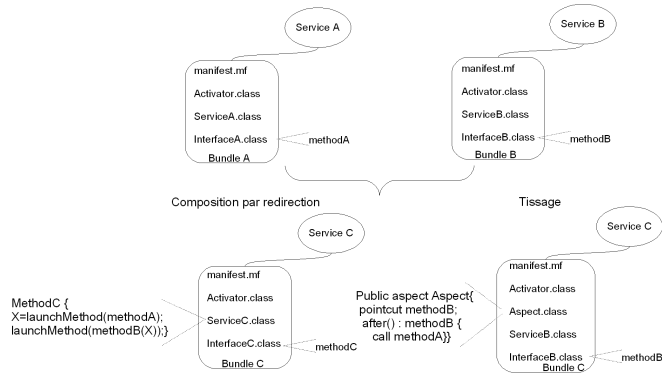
Service A

manifest.mf
Activator.class
ServiceA.class
InterfaceA.class
methodA
Bundle A

Service B

manifest.mf
Activator.class
ServiceB.class
InterfaceB.class
methodB
Bundle B

Composition par redirection

Tissage

Service C

MethodC {
X=launchMethod(methodA);
launchMethod(methodB(X));}

manifest.mf
Activator.class
ServiceC.class
InterfaceC.class
methodC
Bundle C

Service C

Public aspect Aspect{
pointcut methodB;
after() : methodB {
call methodA}}

manifest.mf
Activator.class
Aspect.class
ServiceB.class
InterfaceB.class
methodB
Bundle C